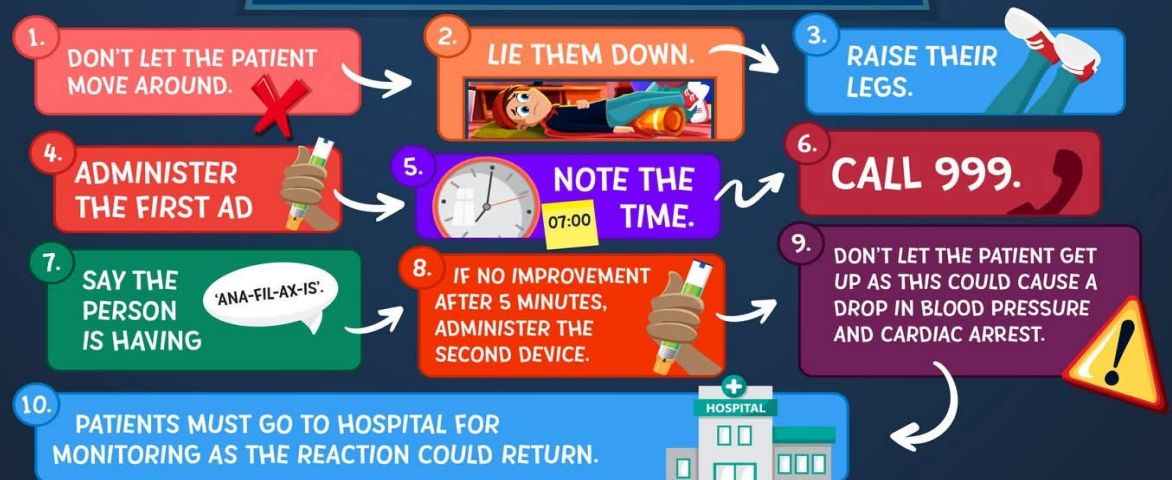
1. DON'T LET THE PATIENT MOVE AROUND.

2. LIE THEM DOWN.

3. RAISE THEIR LEGS.

4. ADMINISTER THE FIRST AD

5. NOTE THE TIME.

07:00

6. CALL 999.

7. SAY THE PERSON IS HAVING 'ANA-FIL-AX-IS'.

8. IF NO IMPROVEMENT AFTER 5 MINUTES, ADMINISTER THE SECOND DEVICE.

9. DON'T LET THE PATIENT GET UP AS THIS COULD CAUSE A DROP IN BLOOD PRESSURE AND CARDIAC ARREST.

10. PATIENTS MUST GO TO HOSPITAL FOR MONITORING AS THE REACTION COULD RETURN.

HOSPITAL